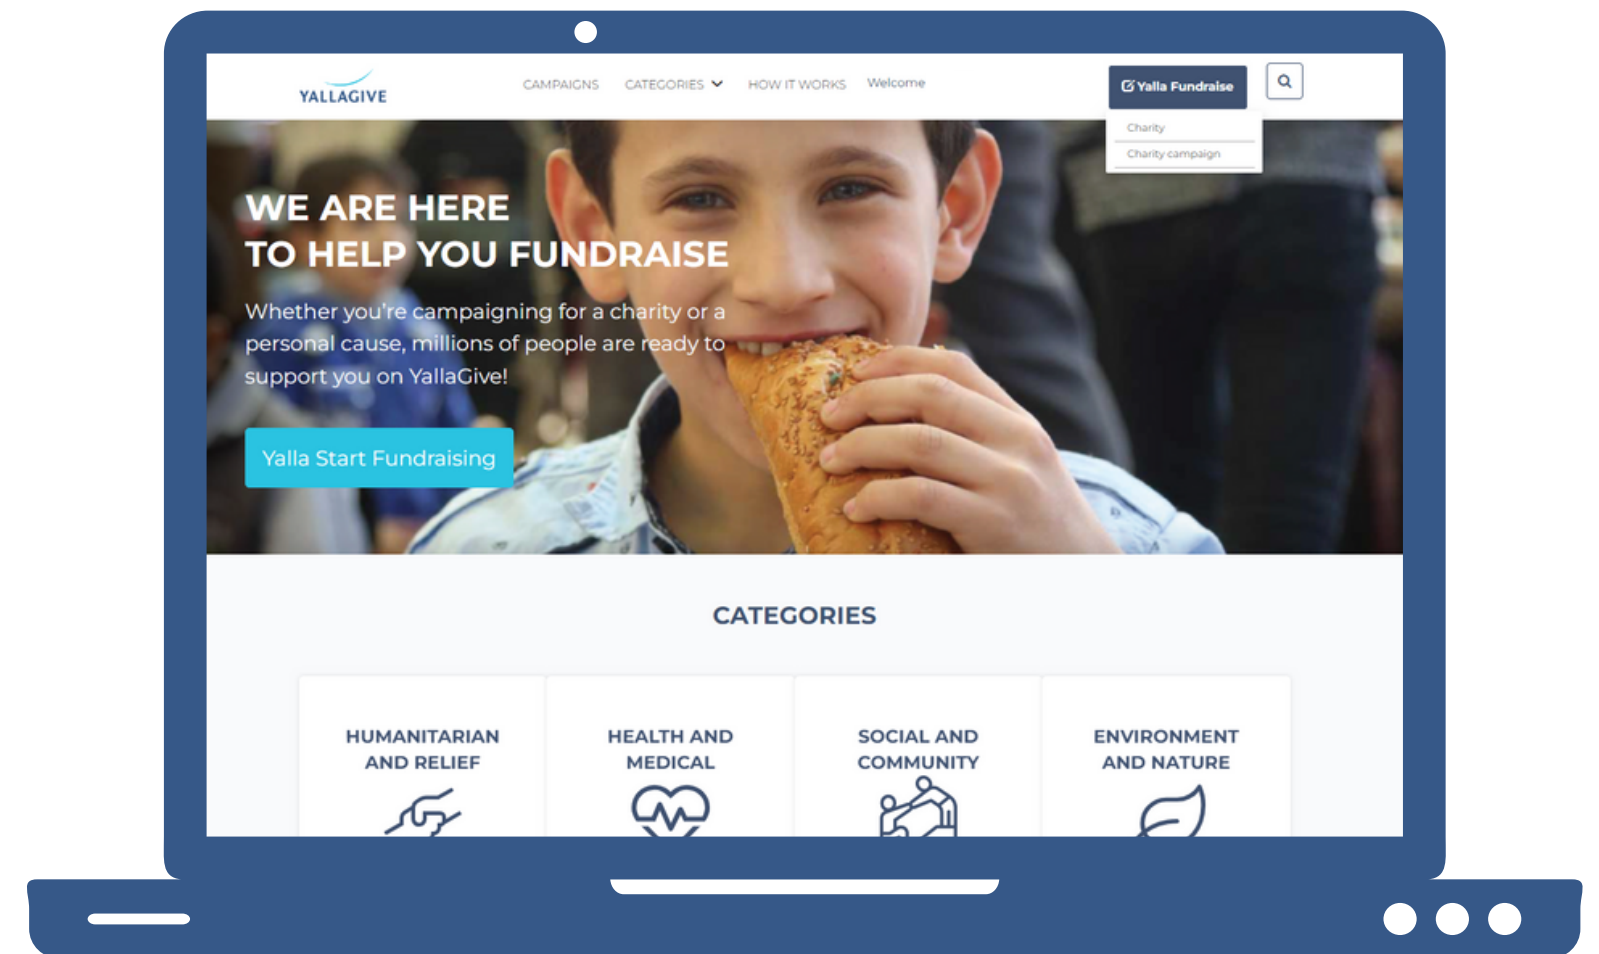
YALLAGIVE

CAMPAIGNS CATEGORIES HOW IT WORKS Welcome

Yalla Fundraise

Charity
Charity campaign

WE ARE HERE
TO HELP YOU FUNDRAISE

Whether you're campaigning for a charity or a personal cause, millions of people are ready to support you on YallaGive!

Yalla Start Fundraising

CATEGORIES

HUMANITARIAN AND RELIEF

HEALTH AND MEDICAL

SOCIAL AND COMMUNITY

ENVIRONMENT AND NATURE